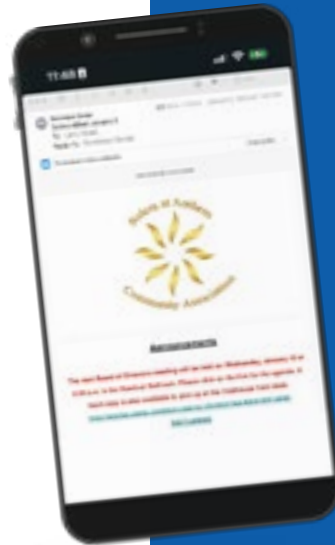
11:48

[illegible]

Estates at Amberst Community Association

Announcements

The next Board of Directors meeting will be held on Wednesday, January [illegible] at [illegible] in the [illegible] Ballroom. Please click on the link for the agenda. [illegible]

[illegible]